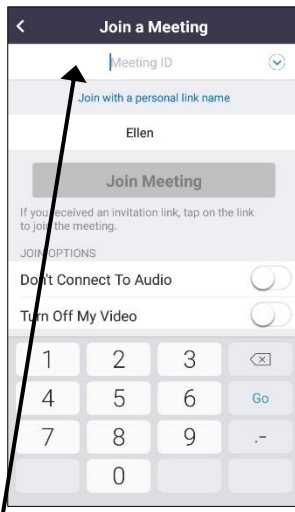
<
Join a Meeting

Meeting ID

Join with a personal link name

Ellen

Join Meeting

If you received an invitation link, tap on the link to join the meeting.

JOIN OPTIONS

Don't Connect To Audio

Turn Off My Video

1
2
3
4
5
6
Go
7
8
9
.-
0